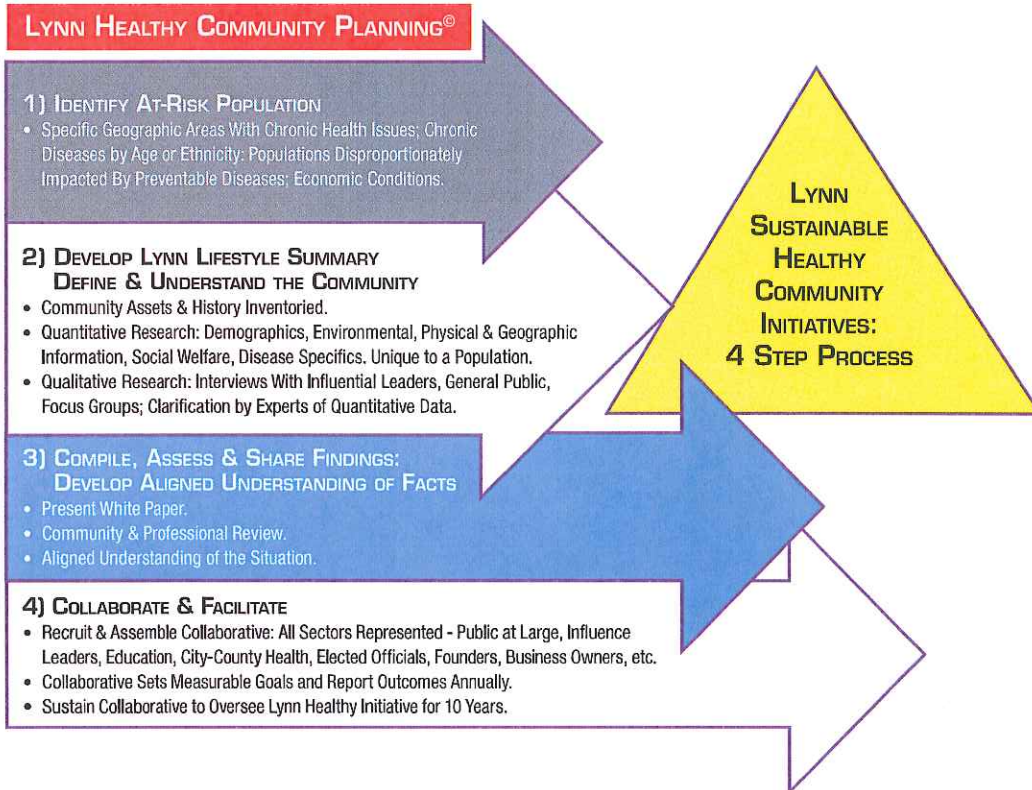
LYNN HEALTHY COMMUNITY PLANNING©

1) IDENTIFY AT-RISK POPULATION
• Specific Geographic Areas With Chronic Health Issues; Chronic Diseases by Age or Ethnicity; Populations Disproportionately Impacted By Preventable Diseases; Economic Conditions.

2) DEVELOP LYNN LIFESTYLE SUMMARY
DEFINE & UNDERSTAND THE COMMUNITY
• Community Assets & History Inventoried.
• Quantitative Research: Demographics, Environmental, Physical & Geographic Information, Social Welfare, Disease Specifics. Unique to a Population.
• Qualitative Research: Interviews With Influential Leaders, General Public, Focus Groups; Clarification by Experts of Quantitative Data.

3) COMPILE, ASSESS & SHARE FINDINGS:
DEVELOP ALIGNED UNDERSTANDING OF FACTS
• Present White Paper.
• Community & Professional Review.
• Aligned Understanding of the Situation.

4) COLLABORATE & FACILITATE
• Recruit & Assemble Collaborative: All Sectors Represented - Public at Large, Influence Leaders, Education, City-County Health, Elected Officials, Founders, Business Owners, etc.
• Collaborative Sets Measurable Goals and Report Outcomes Annually.
• Sustain Collaborative to Oversee Lynn Healthy Initiative for 10 Years.

LYNN SUSTAINABLE HEALTHY COMMUNITY INITIATIVES: 4 STEP PROCESS